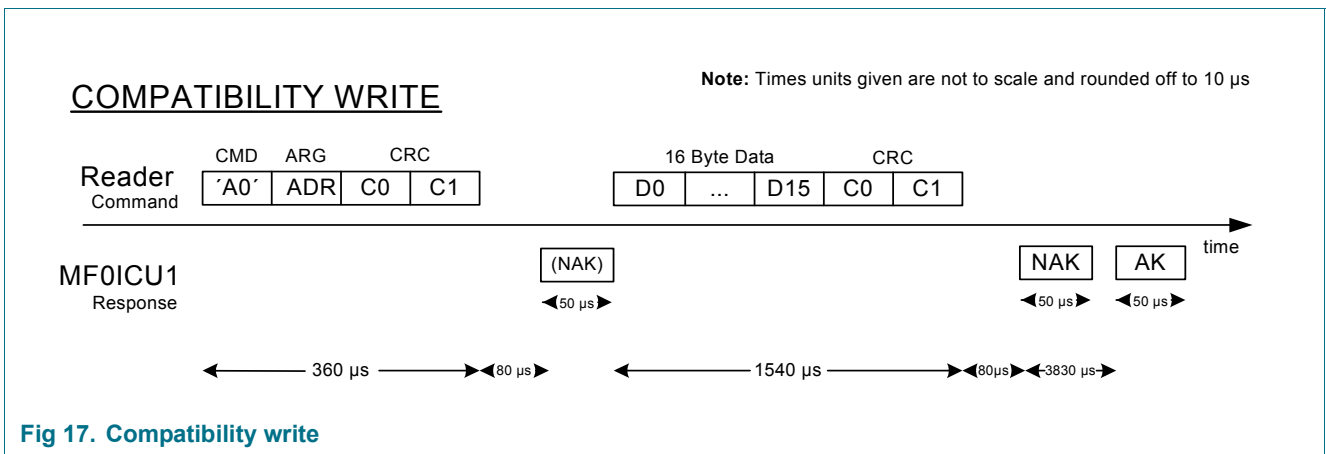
COMPATIBILITY WRITE

**Note:** Times units given are not to scale and rounded off to 10 µs

Reader Command

| CMD | ARG | CRC | |
|---|---|---|---|
| ´A0´ | ADR | C0 | C1 |

| 16 Byte Data | | | CRC | |
|---|---|---|---|---|
| D0 | ... | D15 | C0 | C1 |

time

MF0ICU1 Response

(NAK)

50 µs

NAK

50 µs

AK

50 µs

360 µs

80 µs

1540 µs

80µs

3830 µs

Fig 17. Compatibility write